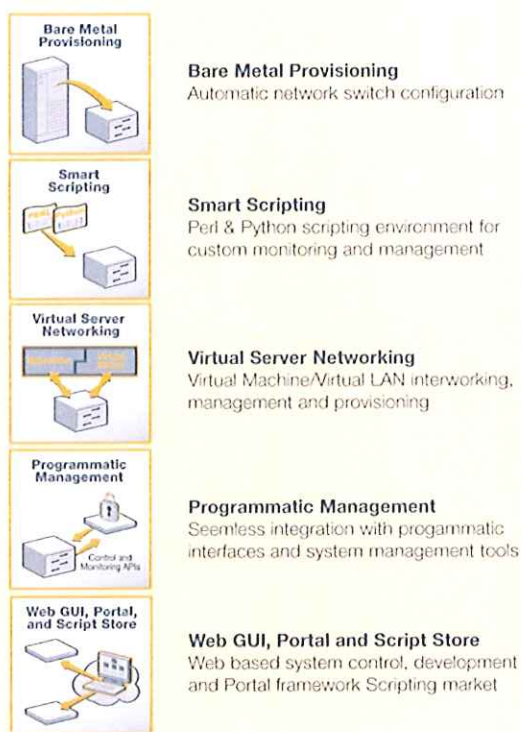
Bare Metal Provisioning

Bare Metal Provisioning
Automatic network switch configuration

Smart Scripting

Perl Python

Smart Scripting
Perl & Python scripting environment for custom monitoring and management

Virtual Server Networking

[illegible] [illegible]

Virtual Server Networking
Virtual Machine/Virtual LAN interworking, management and provisioning

Programmatic Management

Control and Monitoring APIs

Programmatic Management
Seemless integration with progammatic interfaces and system management tools

Web GUI, Portal, and Script Store

Web GUI, Portal and Script Store
Web based system control, development and Portal framework Scripting market